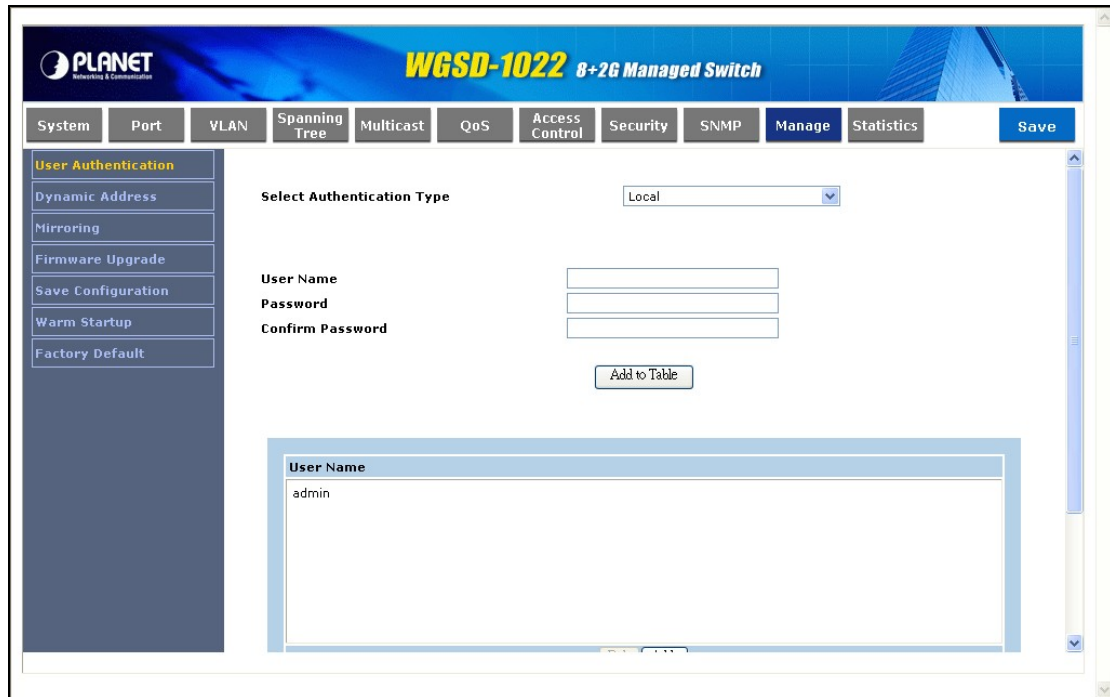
PLANET
Networking & Communication

WGSD-1022 8+2G Managed Switch

System Port VLAN Spanning Tree Multicast QoS Access Control Security SNMP Manage Statistics Save

User Authentication
Dynamic Address
Mirroring
Firmware Upgrade
Save Configuration
Warm Startup
Factory Default

Select Authentication Type Local

User Name
Password
Confirm Password

Add to Table

User Name
admin

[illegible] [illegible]